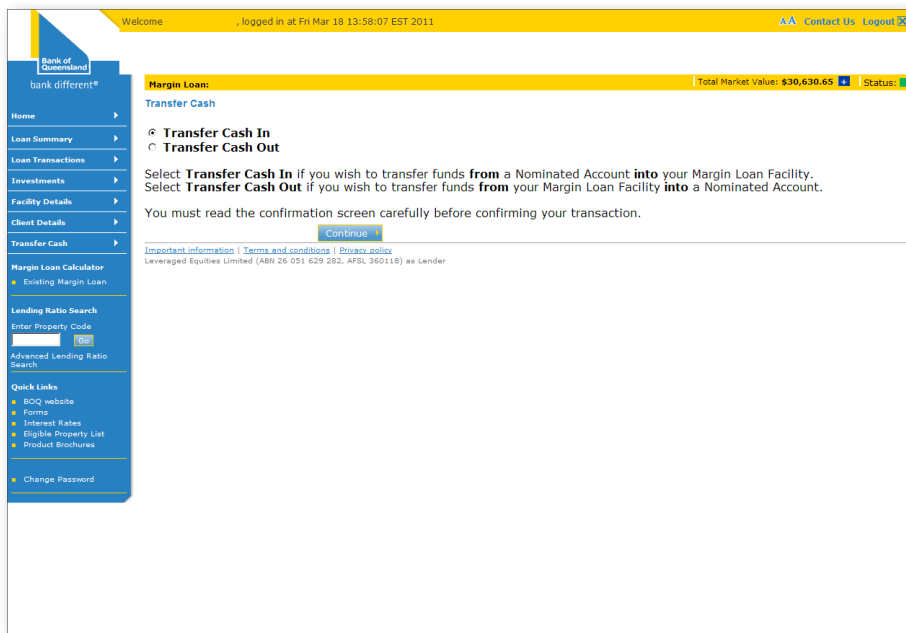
Welcome , logged in at Fri Mar 18 13:58:07 EST 2011

AA Contact Us Logout

Bank of Queensland

bank different®

Margin Loan:

Total Market Value: $30,630.65 + Status:

Home

Loan Summary

Loan Transactions

Investments

Facility Details

Client Details

Transfer Cash

Margin Loan Calculator

Existing Margin Loan

Lending Ratio Search

Enter Property Code

Go

Advanced Lending Ratio Search

Quick Links

BOQ website

Forms

Interest Rates

Eligible Property List

Product Brochures

Change Password

Transfer Cash

Transfer Cash In

Transfer Cash Out

Select **Transfer Cash In** if you wish to transfer funds **from** a Nominated Account **into** your Margin Loan Facility.
Select **Transfer Cash Out** if you wish to transfer funds **from** your Margin Loan Facility **into** a Nominated Account.

You must read the confirmation screen carefully before confirming your transaction.

Continue

Important information | Terms and conditions | Privacy policy
Leveraged Equities Limited (ABN 26 051 629 282, AFSL 360118) as Lender